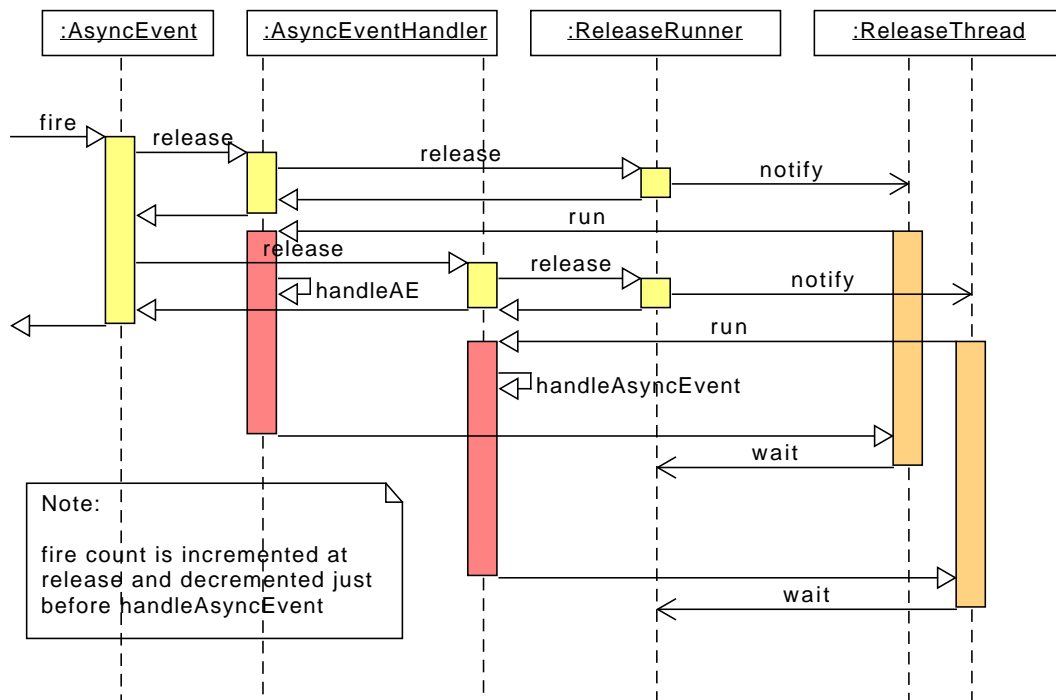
:AsyncEvent

:AsyncEventHandler

:ReleaseRunner

:ReleaseThread

fire

release

release

notify

run

release

release

handleAE

notify

run

handleAsyncEvent

wait

wait

Note:

fire count is incremented at release and decremented just before handleAsyncEvent